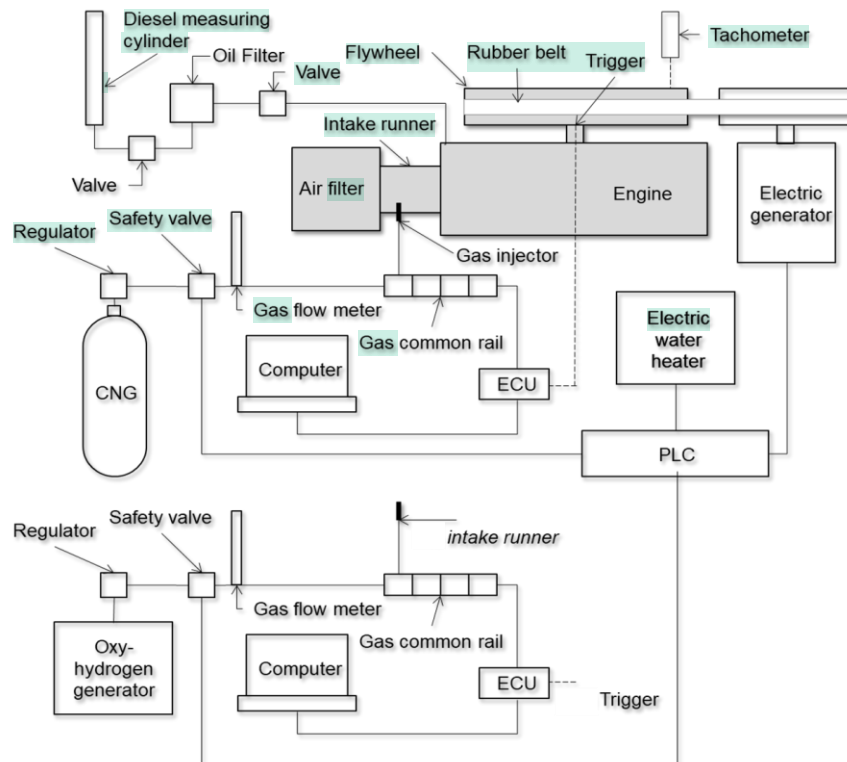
Diesel measuring cylinder

Oil Filter

Valve

Flywheel

Rubber belt

Trigger

Tachometer

Valve

Intake runner

Air filter

Engine

Electric generator

Regulator

Safety valve

Gas injector

Gas flow meter

Gas common rail

Electric water heater

CNG

Computer

ECU

PLC

Regulator

Safety valve

intake runner

Gas flow meter

Gas common rail

Oxy-hydrogen generator

Computer

ECU

Trigger